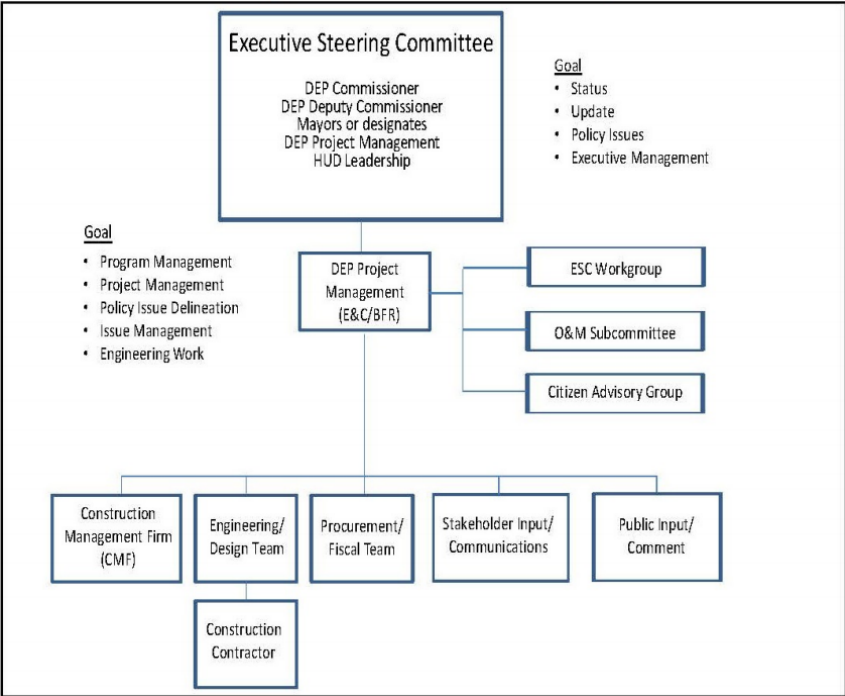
Executive Steering Committee

DEP Commissioner
DEP Deputy Commissioner
Mayors or designates
DEP Project Management
HUD Leadership

Goal
• Status
• Update
• Policy Issues
• Executive Management

Goal
• Program Management
• Project Management
• Policy Issue Delineation
• Issue Management
• Engineering Work

DEP Project Management (E&C/BFR)

ESC Workgroup

O&M Subcommittee

Citizen Advisory Group

Construction Management Firm (CMF)

Engineering/ Design Team

Procurement/ Fiscal Team

Stakeholder Input/ Communications

Public Input/ Comment

Construction Contractor